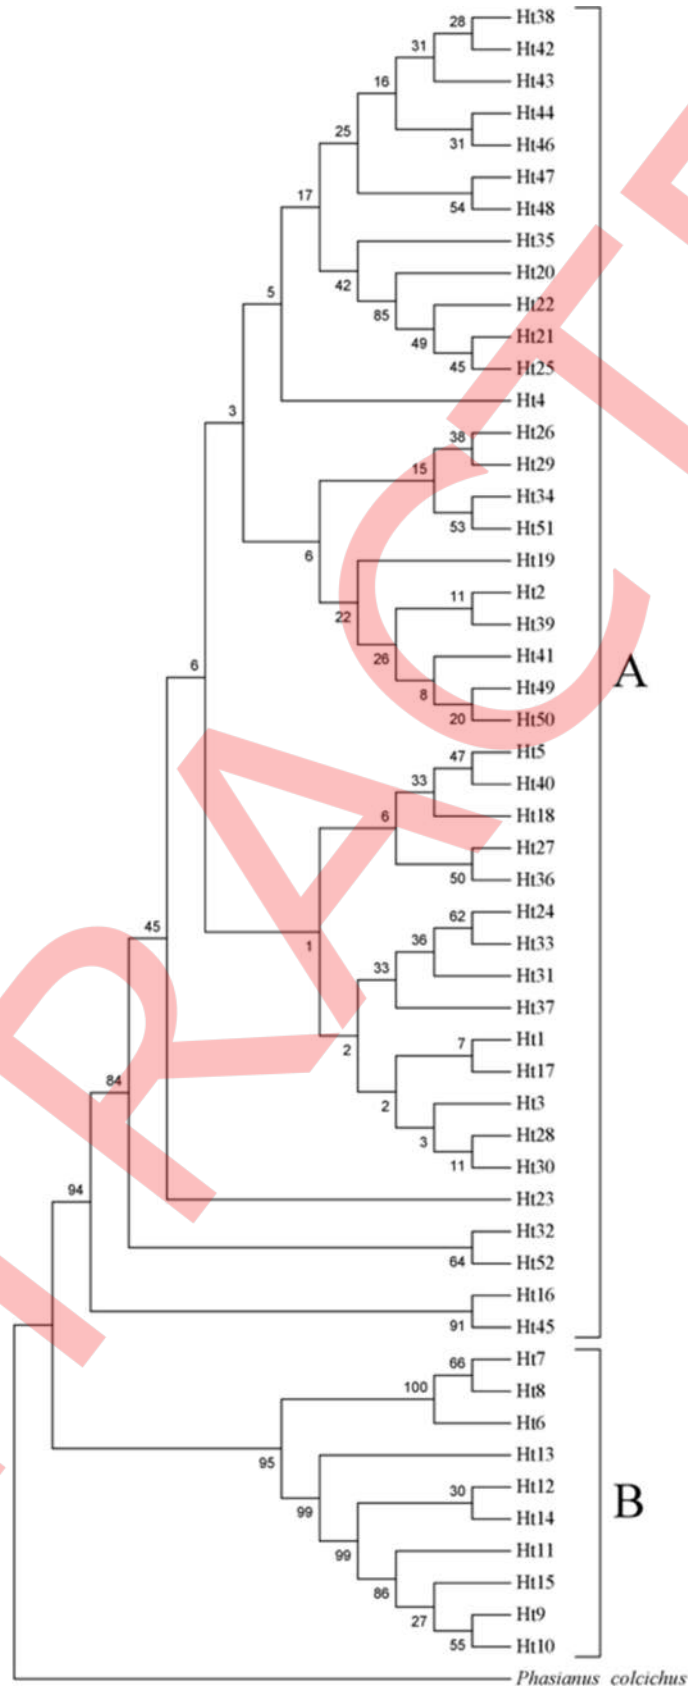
28
31
16
31
25
54
17
42
85
49
45
5
3
38
15
53
6
22
11
26
8
20
6
47
33
6
50
45
62
36
33
1
2
7
84
2
3
11
94
64
91
66
100
95
30
99
99
86
27
55

Ht38
Ht42
Ht43
Ht44
Ht46
Ht47
Ht48
Ht35
Ht20
Ht22
Ht21
Ht25
Ht4
Ht26
Ht29
Ht34
Ht51
Ht19
Ht2
Ht39
Ht41
Ht49
Ht50
Ht5
Ht40
Ht18
Ht27
Ht36
Ht24
Ht33
Ht31
Ht37
Ht1
Ht17
Ht3
Ht28
Ht30
Ht23
Ht32
Ht52
Ht16
Ht45
Ht7
Ht8
Ht6
Ht13
Ht12
Ht14
Ht11
Ht15
Ht9
Ht10
Phasianus colcichus

A
B

RETRACTED